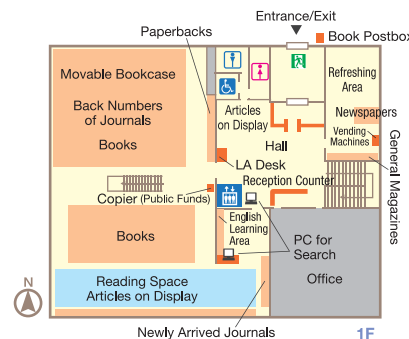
Entrance/Exit

Paperbacks

Book Postbox

Movable Bookcase

Back Numbers of Journals

Books

Refreshing Area

Articles on Display

Hall

Newspapers

Vending Machines

General Magazines

LA Desk

Reception Counter

Copier (Public Funds)

English Learning Area

PC for Search

Books

Office

N

Reading Space Articles on Display

Newly Arrived Journals

1F